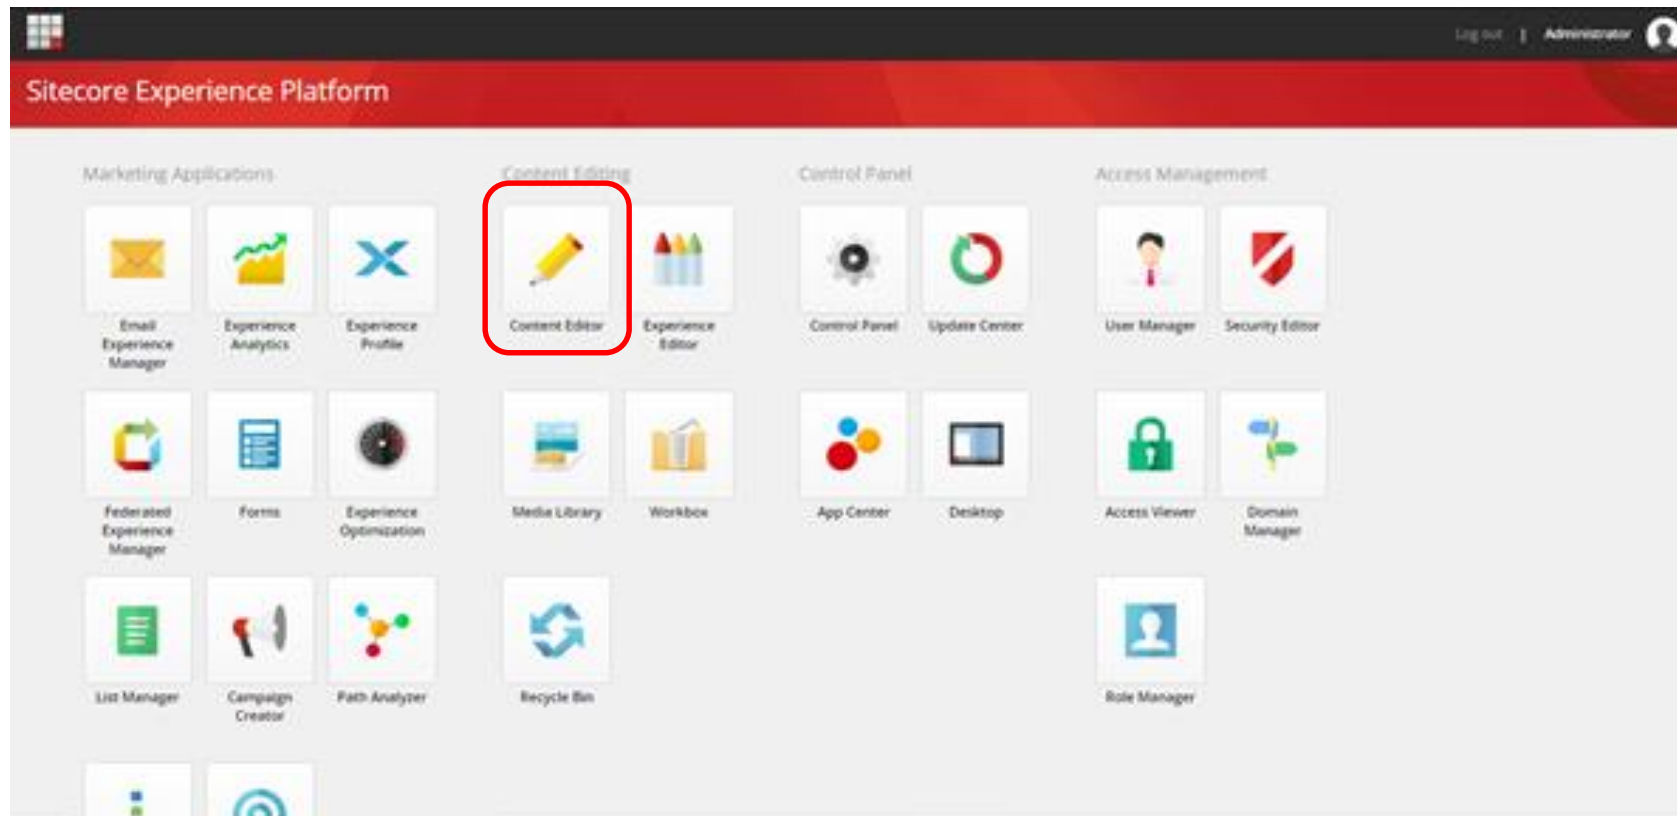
Log out | Administrator

Sitecore Experience Platform

Marketing Applications

Email Experience Manager

Experience Analytics

Experience Profile

Federated Experience Manager

Forms

Experience Optimization

List Manager

Campaign Creator

Path Analyzer

Content Editing

Content Editor

Experience Editor

Media Library

Workbox

Recycle Bin

Control Panel

Control Panel

Update Center

App Center

Desktop

Access Management

User Manager

Security Editor

Access Viewer

Domain Manager

Role Manager